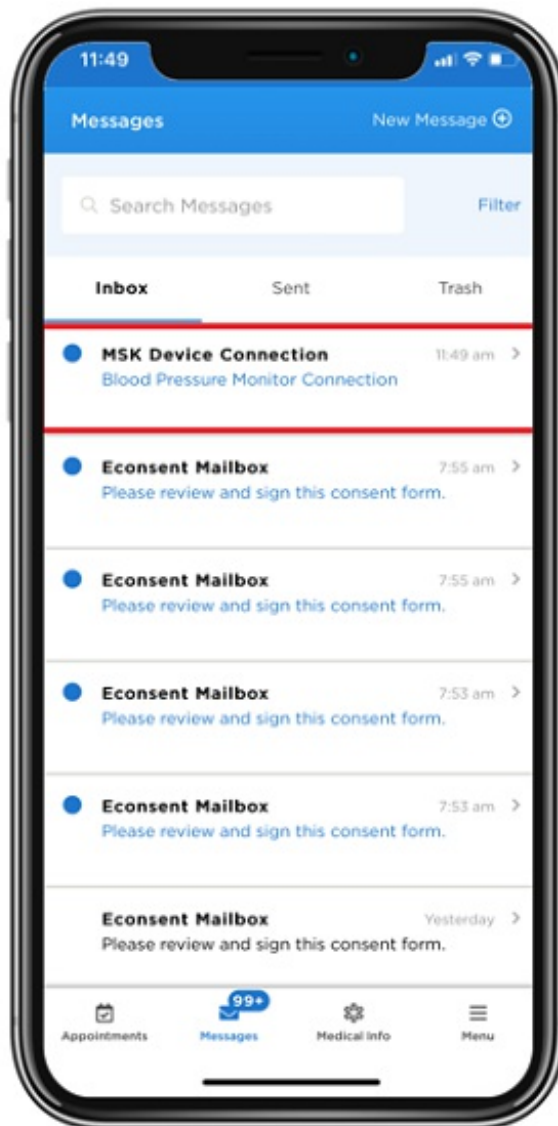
11:49

Messages

New Message

Search Messages

Filter

Inbox

Sent

Trash

MSK Device Connection
11:49 am
Blood Pressure Monitor Connection

Econsent Mailbox
7:55 am
Please review and sign this consent form.

Econsent Mailbox
7:55 am
Please review and sign this consent form.

Econsent Mailbox
7:53 am
Please review and sign this consent form.

Econsent Mailbox
7:53 am
Please review and sign this consent form.

Econsent Mailbox
Yesterday
Please review and sign this consent form.

Appointments

99+
Messages

Medical Info

Menu